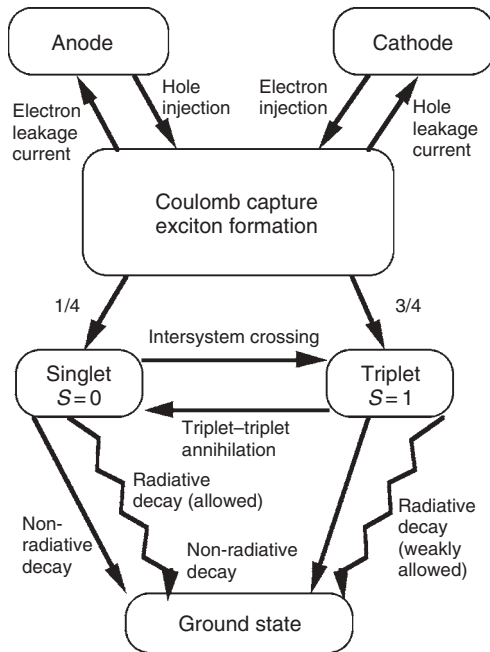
Anode

Cathode

Electron leakage current

Hole injection

Electron injection

Hole leakage current

Coulomb capture exciton formation

1/4

3/4

Intersystem crossing

Singlet $S=0$

Triplet $S=1$

Triplet–triplet annihilation

Radiative decay (allowed)

Non-radiative decay

Non-radiative decay

Radiative decay (weakly allowed)

Ground state